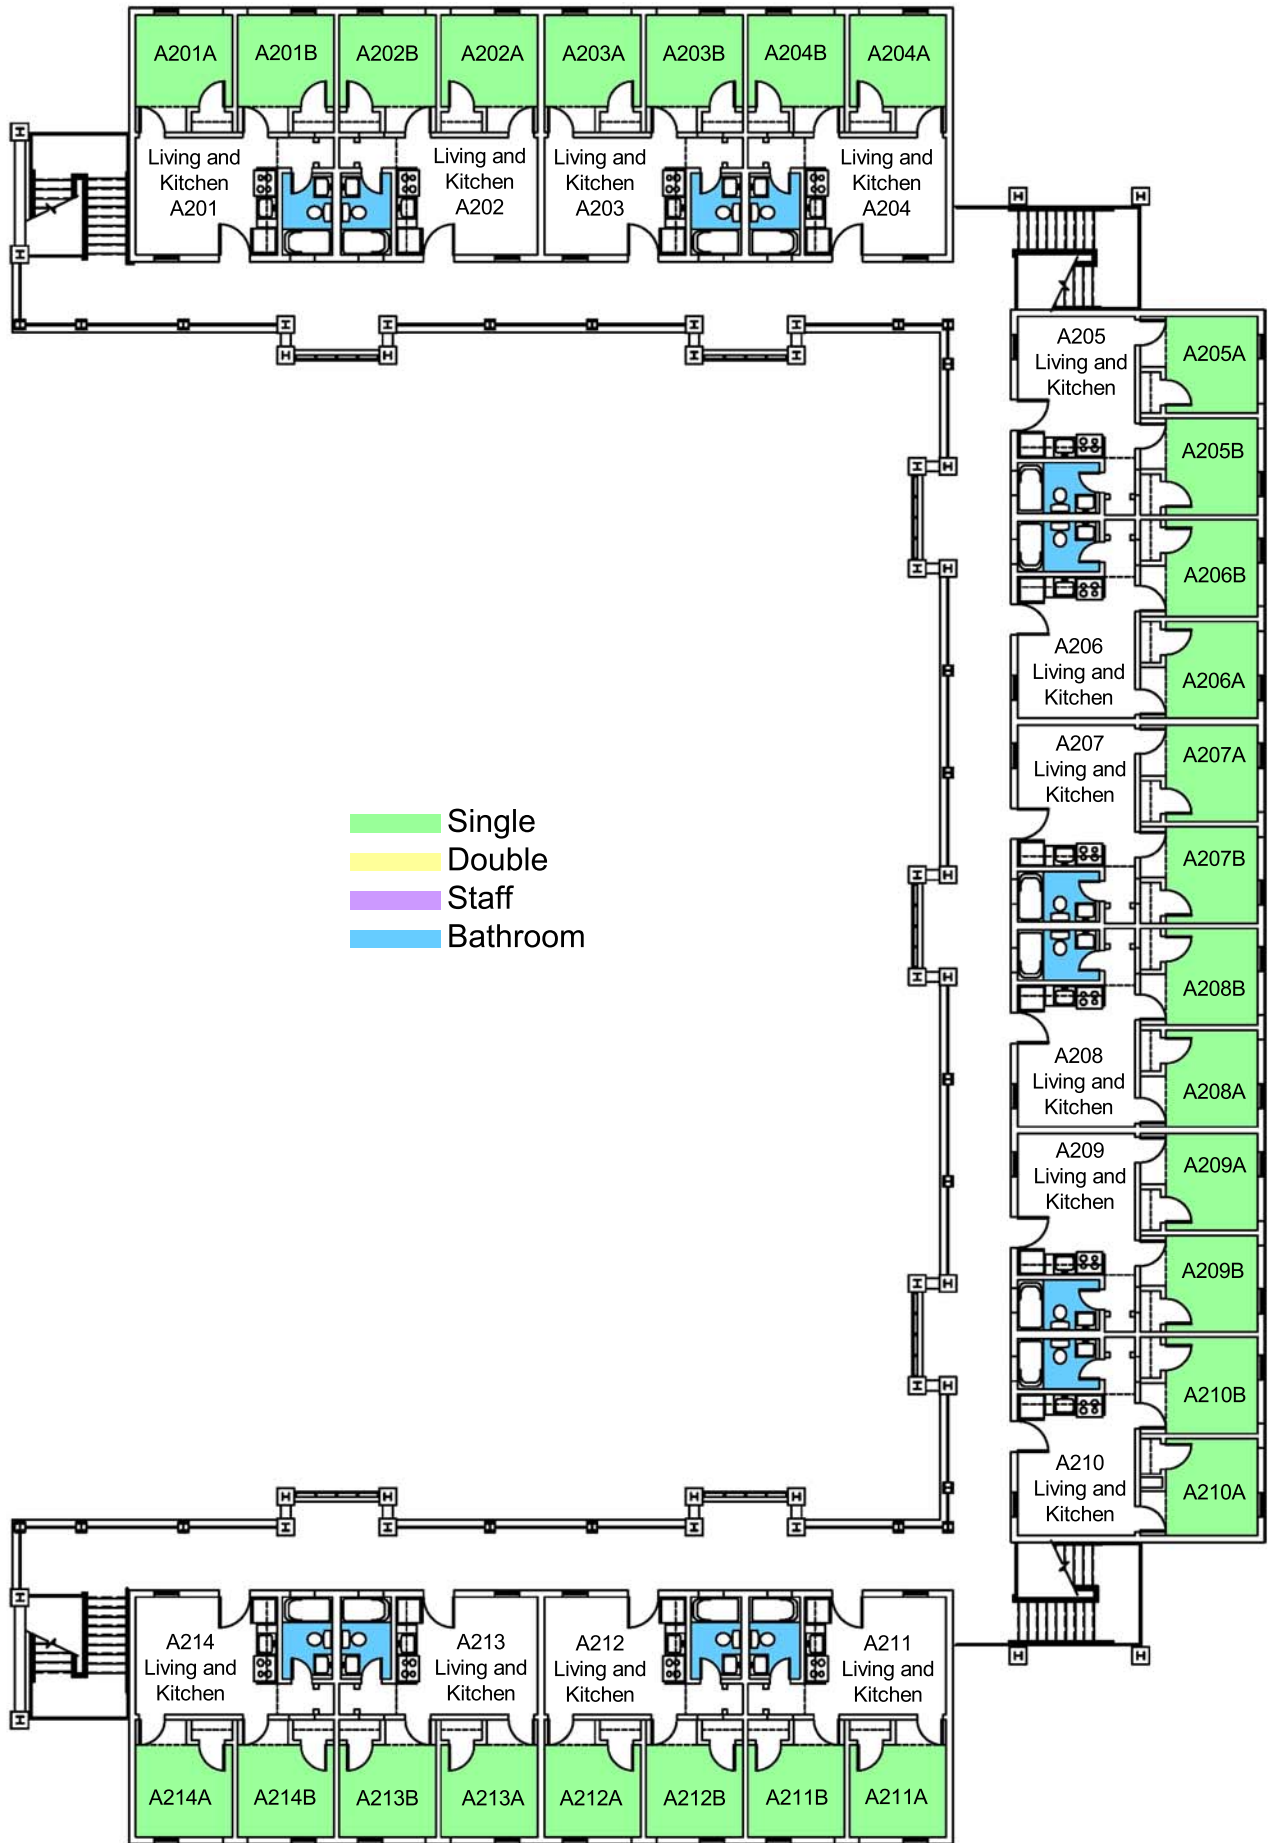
A201A A201B A202B A202A A203A A203B A204B A204A

Living and Kitchen A201

Living and Kitchen A202

Living and Kitchen A203

Living and Kitchen A204

A205 Living and Kitchen

A205A

A205B

A206B

A206 Living and Kitchen

A206A

A207 Living and Kitchen

A207A

A207B

A208B

A208 Living and Kitchen

A208A

A209 Living and Kitchen

A209A

A209B

A210B

A210 Living and Kitchen

A210A

Single
Double
Staff
Bathroom

A214 Living and Kitchen

A213 Living and Kitchen

A212 Living and Kitchen

A211 Living and Kitchen

A214A A214B A213B A213A A212A A212B A211B A211A